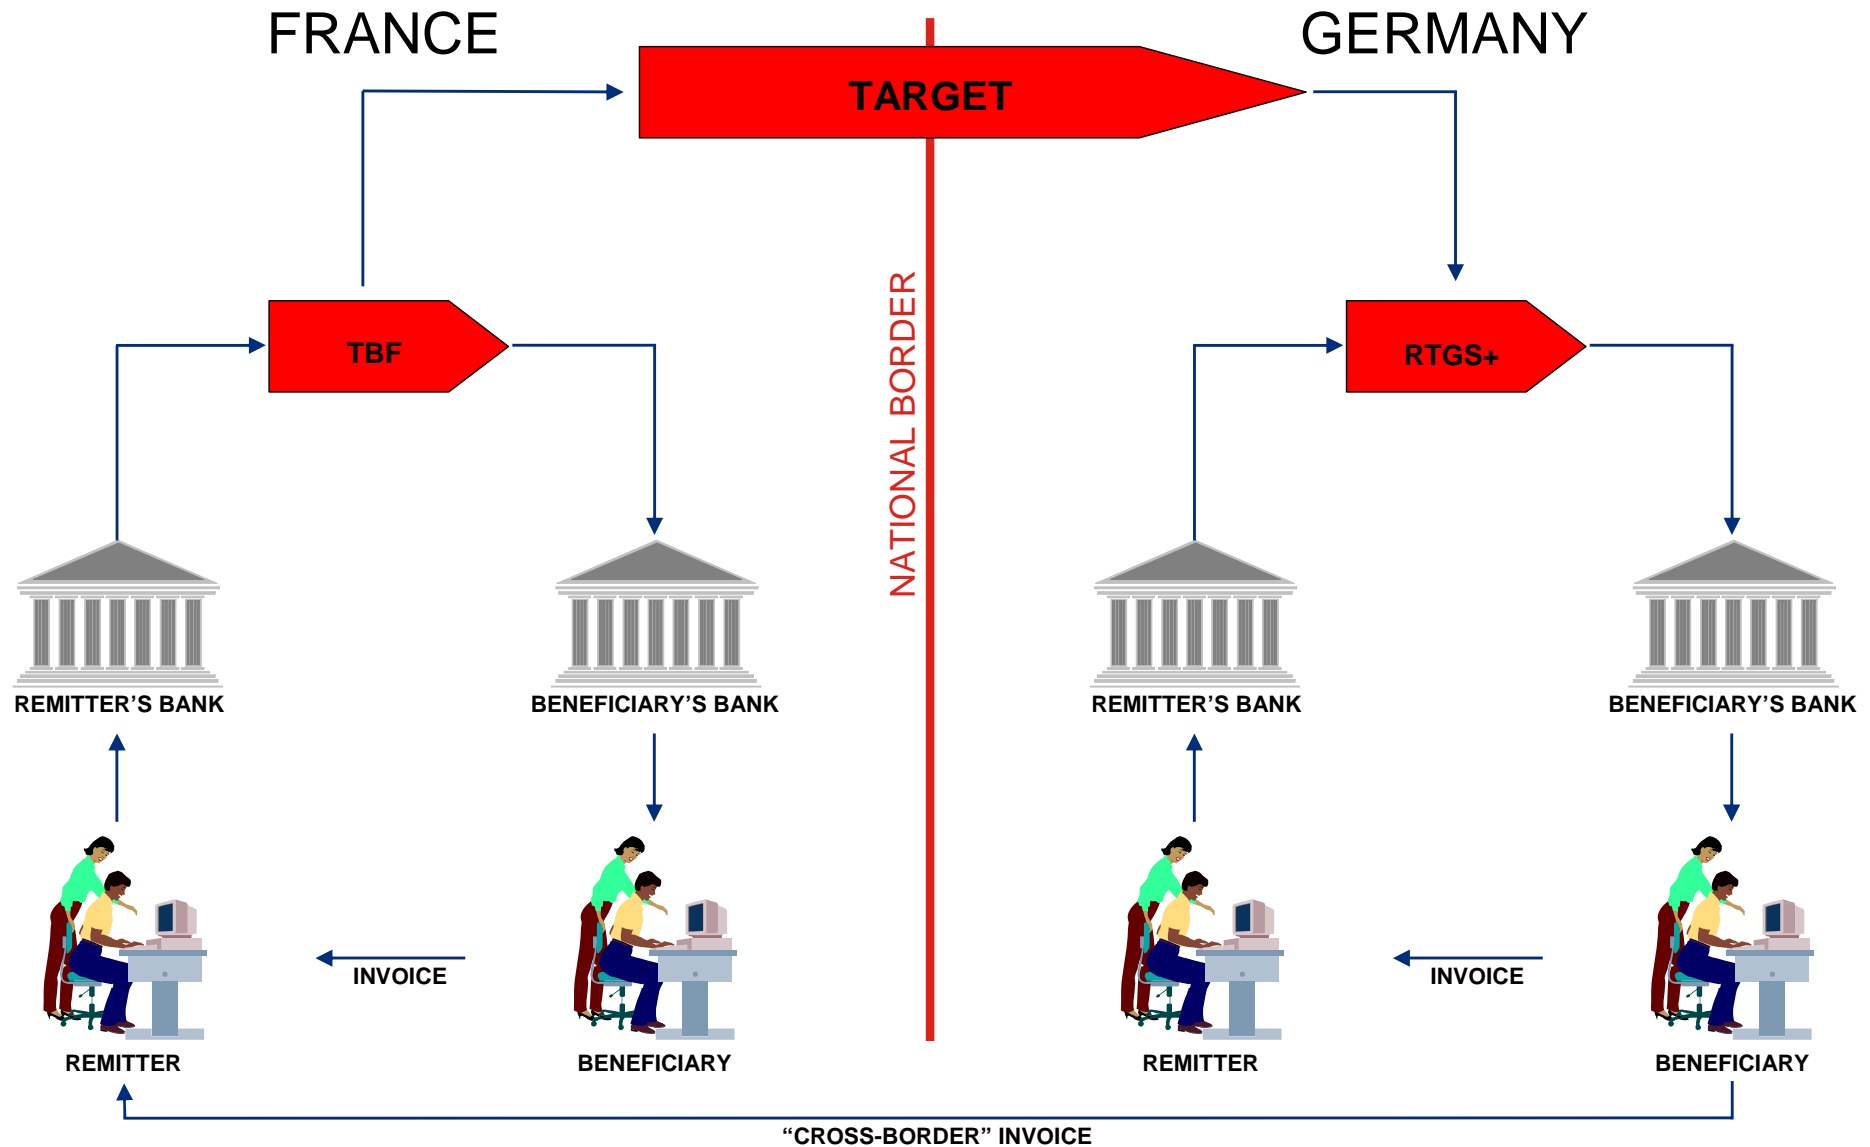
FRANCE

GERMANY

TARGET

TBF

RTGS+

NATIONAL BORDER

REMITTER'S BANK

BENEFICIARY'S BANK

REMITTER'S BANK

BENEFICIARY'S BANK

INVOICE

INVOICE

REMITTER

BENEFICIARY

REMITTER

BENEFICIARY

"CROSS-BORDER" INVOICE